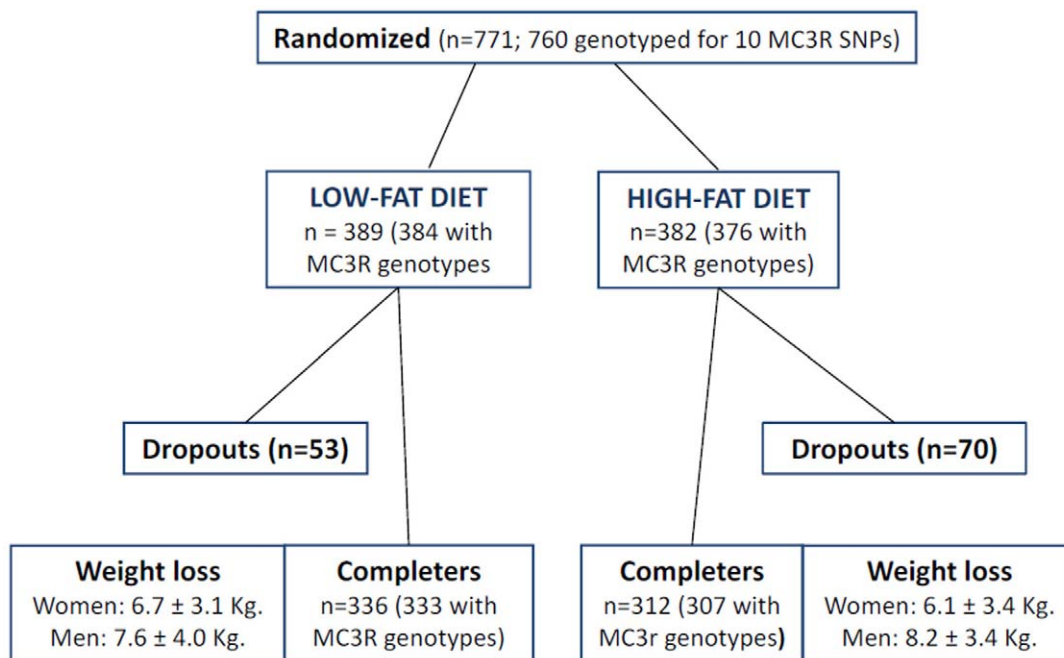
Randomized (n=771; 760 genotyped for 10 MC3R SNPs)

LOW-FAT DIET
n = 389 (384 with MC3R genotypes

HIGH-FAT DIET
n=382 (376 with MC3R genotypes)

Dropouts (n=53)

Dropouts (n=70)

Weight loss
Women: 6.7 ± 3.1 Kg.
Men: 7.6 ± 4.0 Kg.

Completers
n=336 (333 with MC3R genotypes)

Completers
n=312 (307 with MC3r genotypes)

Weight loss
Women: 6.1 ± 3.4 Kg.
Men: 8.2 ± 3.4 Kg.